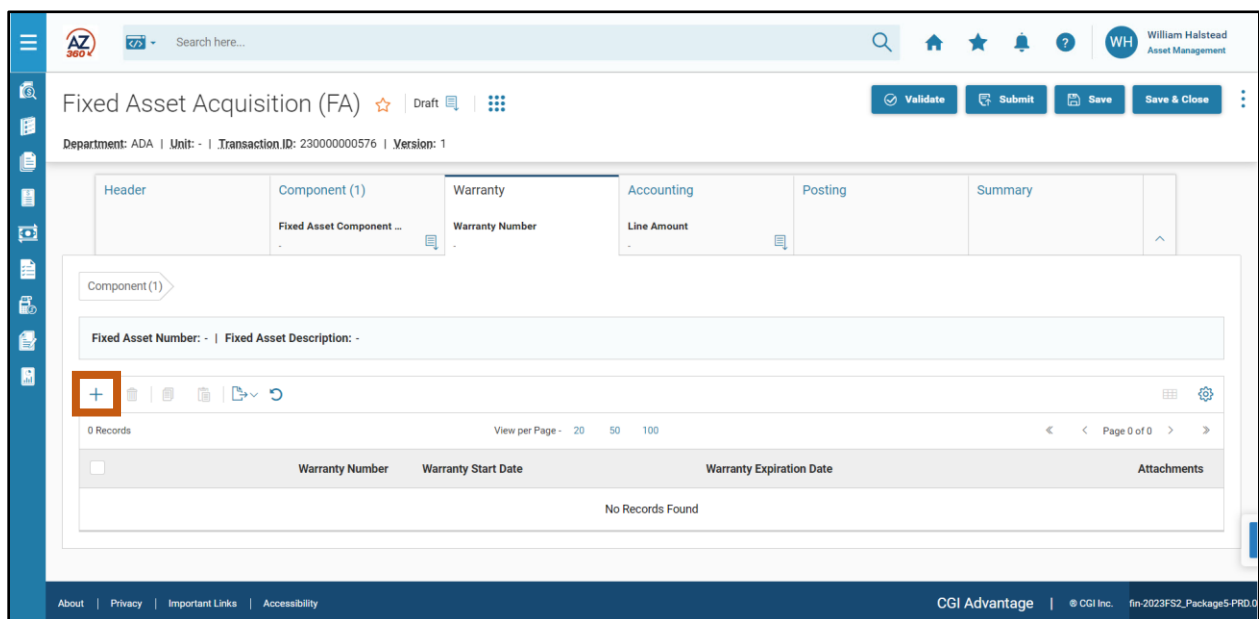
AZ 360

Search here...

WH William Halstead Asset Management

Fixed Asset Acquisition (FA) Draft

Validate Submit Save Save & Close

Department: ADA | Unit: - | Transaction ID: 230000000576 | Version: 1

Header

Component (1)
Fixed Asset Component ...
-

Warranty
Warranty Number
-

Accounting
Line Amount
-

Posting

Summary

Component (1)

Fixed Asset Number: - | Fixed Asset Description: -

+

0 Records

View per Page - 20 50 100

Page 0 of 0

| | Warranty Number | Warranty Start Date | Warranty Expiration Date | Attachments |
|---|---|---|---|---|
| No Records Found | | | | |

About | Privacy | Important Links | Accessibility

CGI Advantage | © CGI Inc. fin-2023FS2_Package5-PRD.0